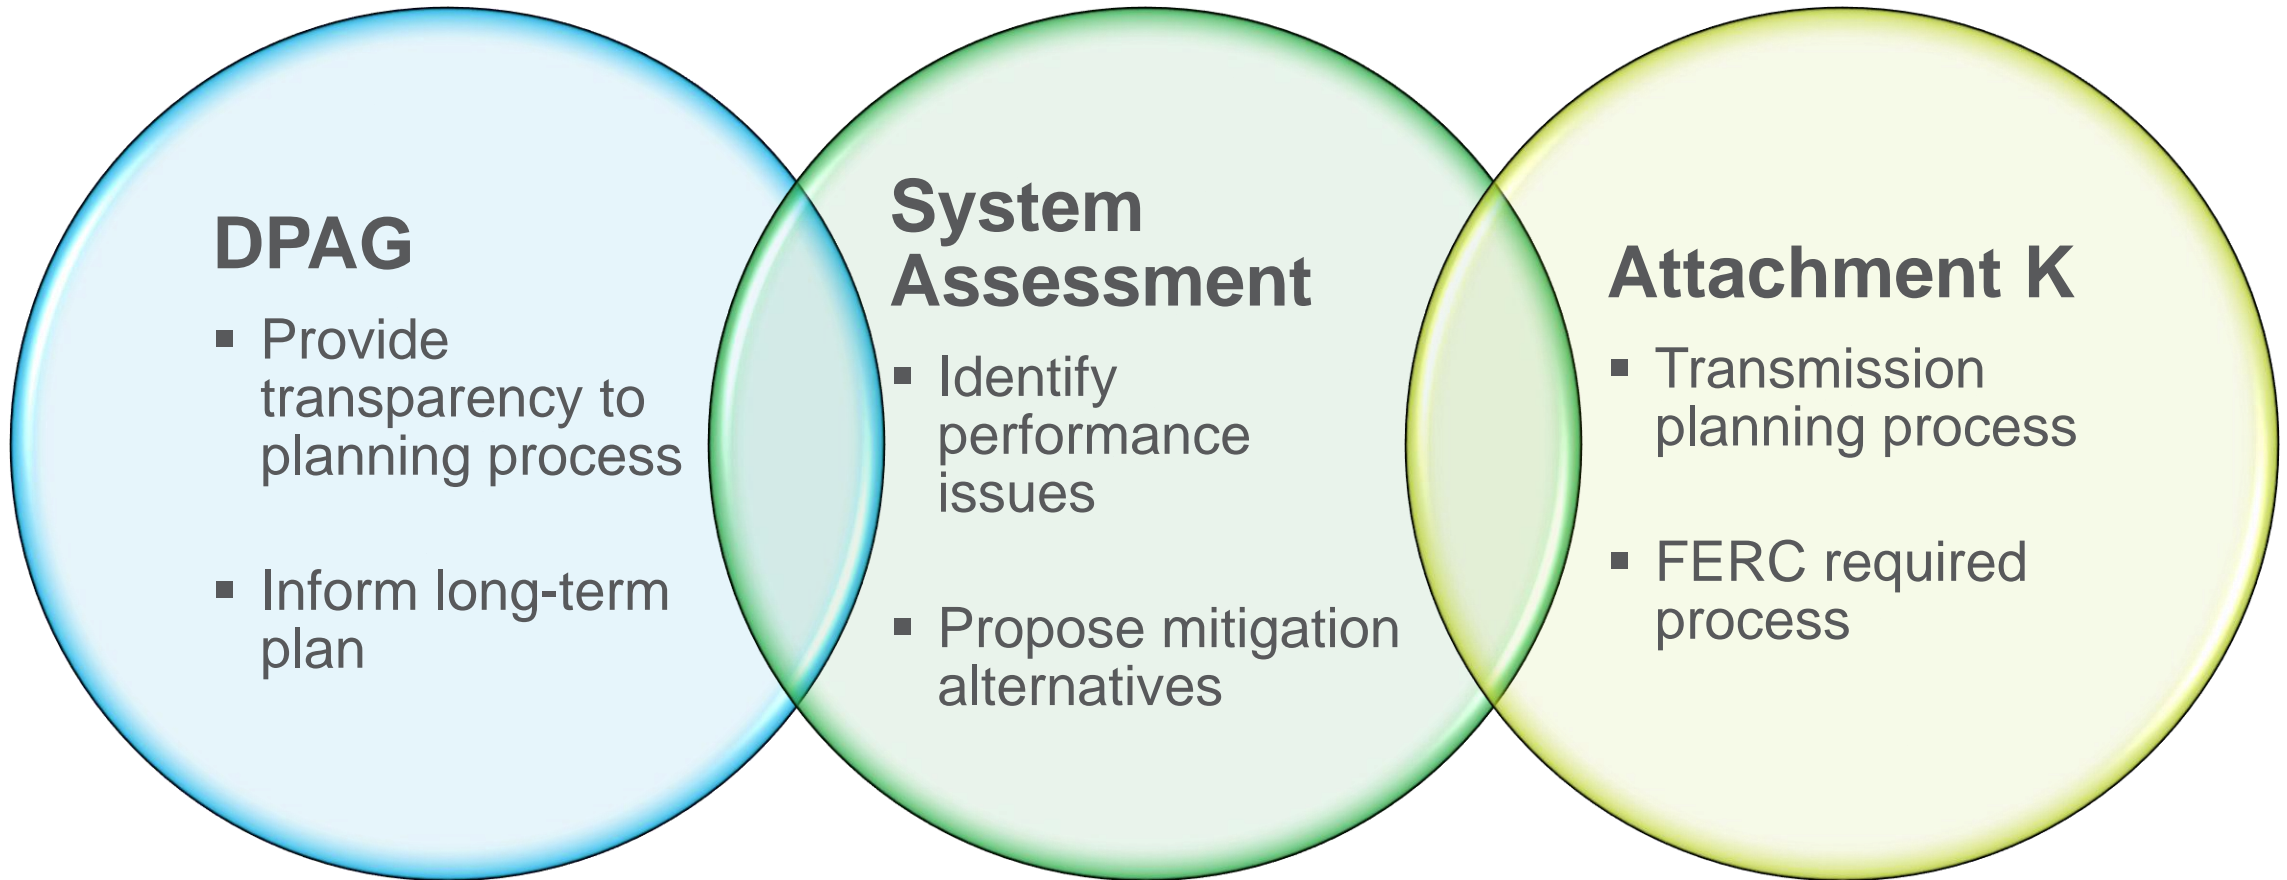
DPAG

- Provide transparency to planning process
- Inform long-term plan

System Assessment

- Identify performance issues
- Propose mitigation alternatives

Attachment K

- Transmission planning process
- FERC required process